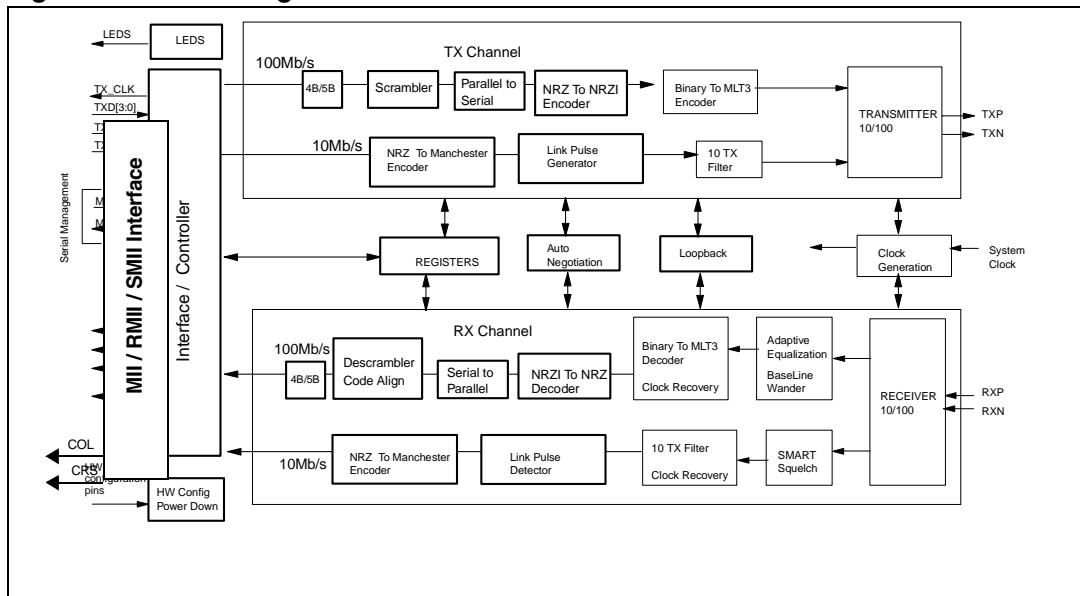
LEDS
LEDS
TX Channel
100Mb/s
4B/5B
Scrambler
Parallel to Serial
NRZ To NRZI Encoder
Binary To MLT3 Encoder
TRANSMITTER 10/100
TXP
TXN
TX_CLK
TXD[3:0]
TX
TX
10Mb/s
NRZ To Manchester Encoder
Link Pulse Generator
10 TX Filter
Serial Management
M
M
MII / RMII / SMII Interface
Interface / Controller
REGISTERS
Auto Negotiation
Loopback
Clock Generation
System Clock
RX Channel
100Mb/s
4B/5B
Descrambler Code Align
Serial to Parallel
NRZI To NRZ Decoder
Binary To MLT3 Decoder
Clock Recovery
Adaptive Equalization
BaseLine Wander
RECEIVER 10/100
RXP
RXN
COL
CRS
HW configuration pins
10Mb/s
NRZ To Manchester Encoder
Link Pulse Detector
10 TX Filter
Clock Recovery
SMART Squelch
HW Config Power Down